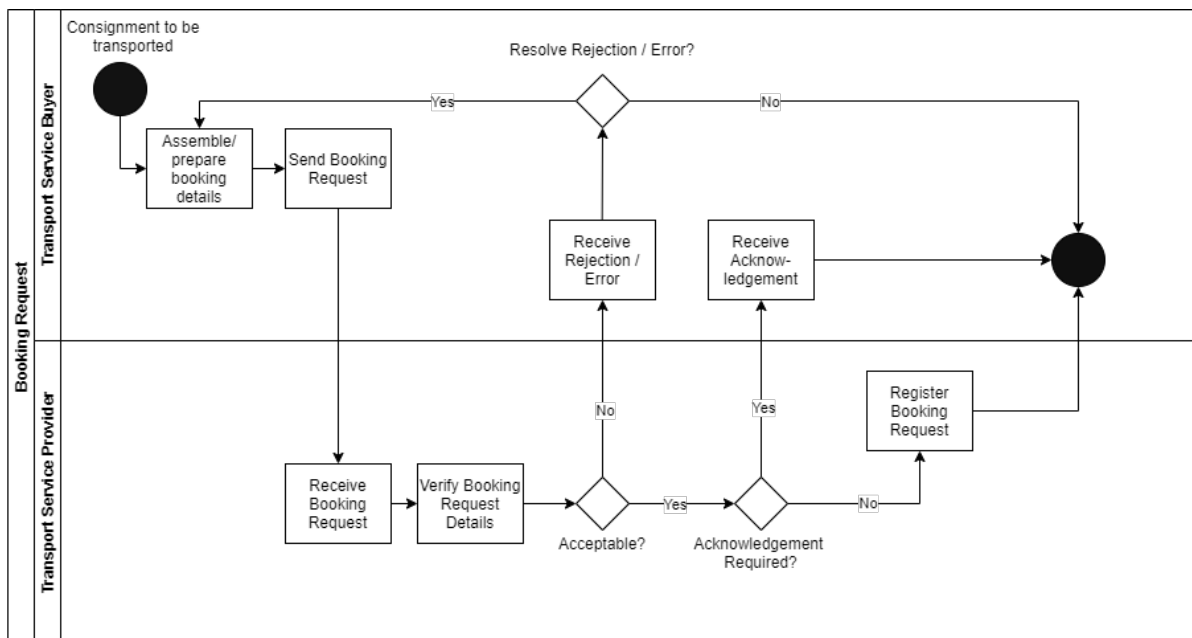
Booking Request

Transport Service Buyer

Consignment to be transported

Resolve Rejection / Error?

Yes

No

Assemble/ prepare booking details

Send Booking Request

Receive Rejection / Error

Receive Acknow-ledgement

Transport Service Provider

No

Yes

Register Booking Request

Receive Booking Request

Verify Booking Request Details

Yes

No

Acceptable?

Acknowledgement Required?